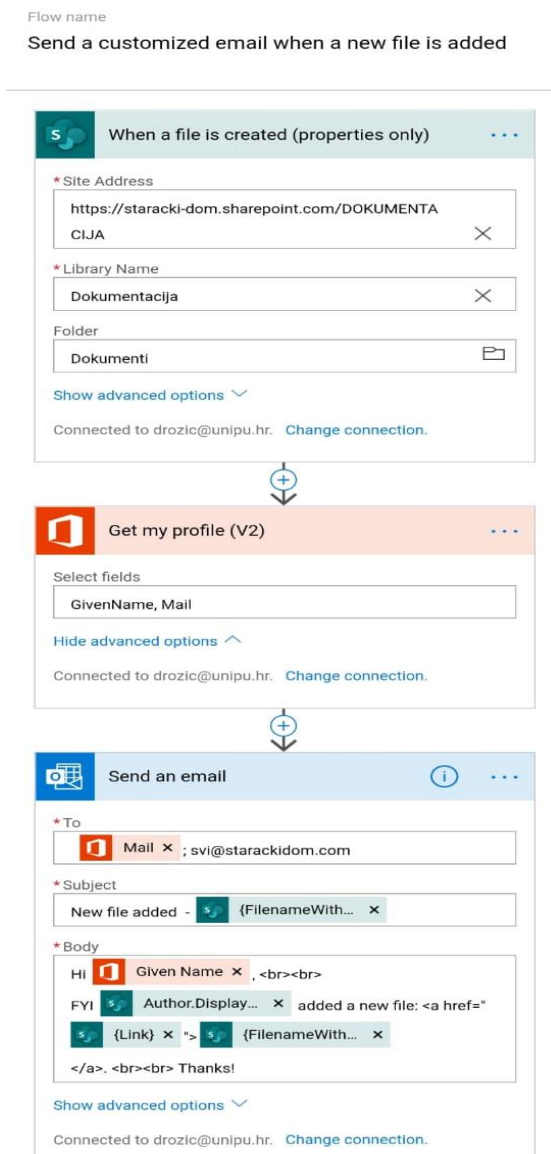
Flow name

Send a customized email when a new file is added

When a file is created (properties only)

* Site Address

https://staracki-dom.sharepoint.com/DOKUMENTACIJA

* Library Name

Dokumentacija

Folder

Dokumenti

Show advanced options

Connected to drozic@unipu.hr. Change connection.

Get my profile (V2)

Select fields

GivenName, Mail

Hide advanced options

Connected to drozic@unipu.hr. Change connection.

Send an email

* To

Mail ×; svi@starackidom.com

* Subject

New file added - {FilenameWith... ×

* Body

Hi Given Name ×, <br><br>

FYI Author.Display... × added a new file: <a href="

{Link} × "> {FilenameWith... ×

</a>. <br><br> Thanks!

Show advanced options

Connected to drozic@unipu.hr. Change connection.